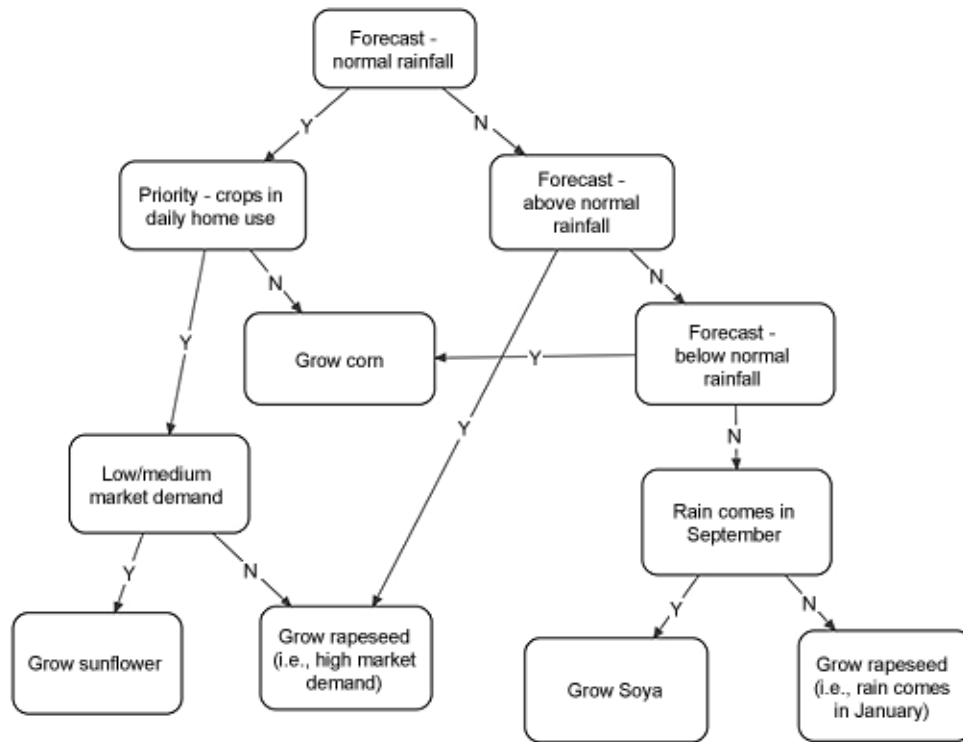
Forecast - normal rainfall

Y

N

Priority - crops in daily home use

Forecast - above normal rainfall

N

Y

N

Grow corn

Y

Forecast - below normal rainfall

Y

N

Low/medium market demand

Rain comes in September

Y

N

Y

N

Grow sunflower

Grow rapeseed (i.e., high market demand)

Grow Soya

Grow rapeseed (i.e., rain comes in January)